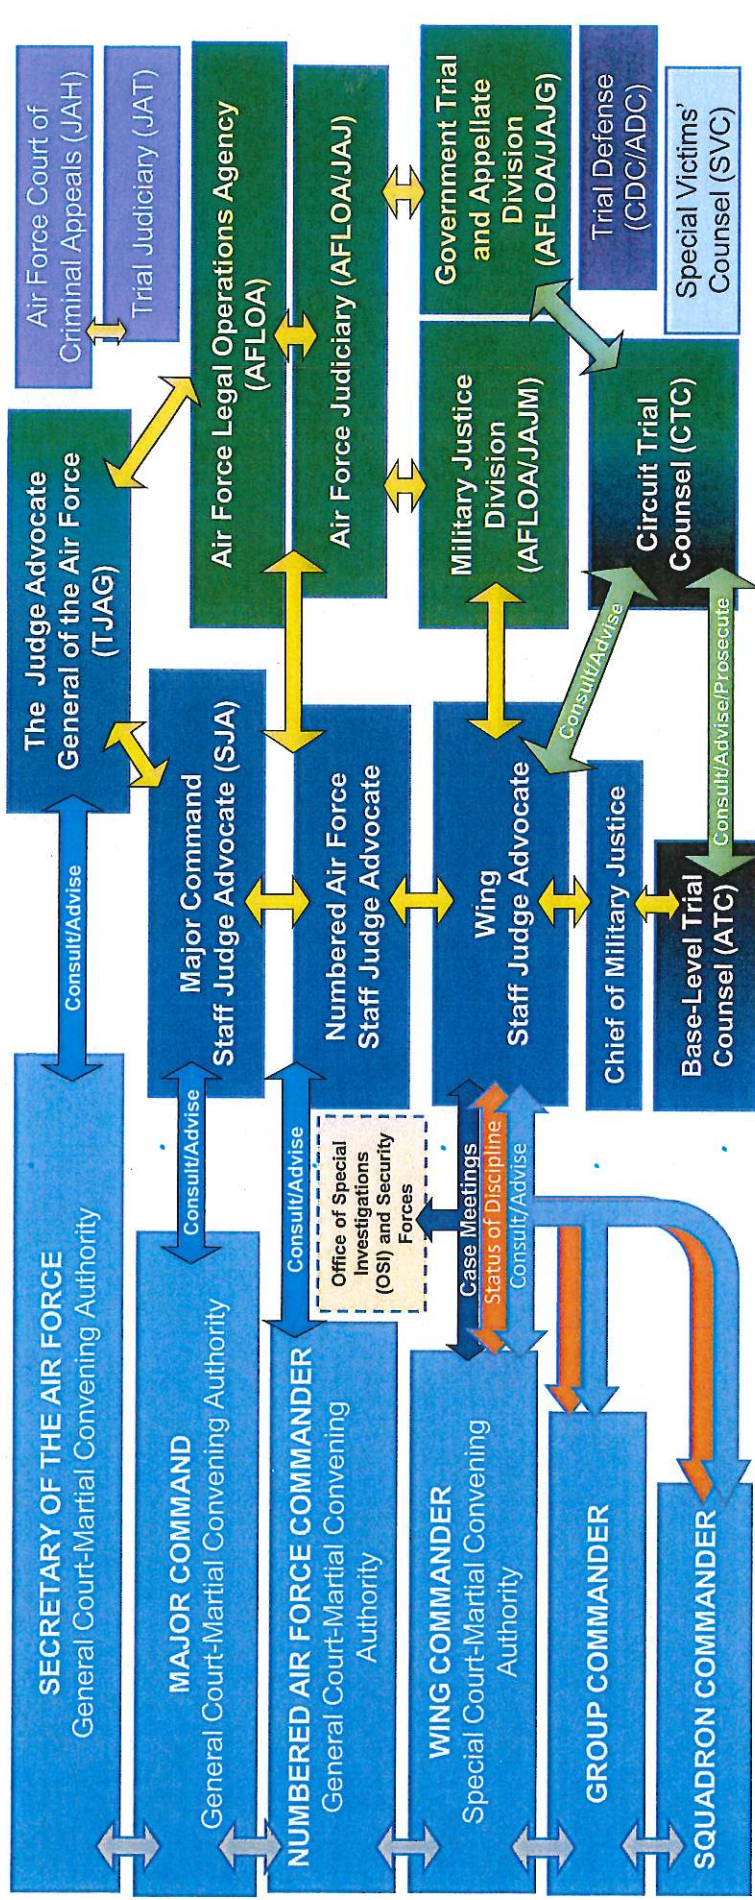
SECRETARY OF THE AIR FORCE
General Court-Martial Convening Authority

MAJOR COMMAND
General Court-Martial Convening Authority

NUMBERED AIR FORCE COMMANDER
General Court-Martial Convening Authority

WING COMMANDER
Special Court-Martial Convening Authority

GROUP COMMANDER

SQUADRON COMMANDER

Consult/Advise

Consult/Advise

Consult/Advise

Office of Special Investigations (OSI) and Security Forces

Case Meetings

Status of Discipline

Consult/Advise

The Judge Advocate General of the Air Force (TJAG)

Major Command Staff Judge Advocate (SJA)

Numbered Air Force Staff Judge Advocate

Wing Staff Judge Advocate

Chief of Military Justice

Base-Level Trial Counsel (ATC)

Consult/Advise

Consult/Advise/Prosecute

Air Force Court of Criminal Appeals (JAH)

Trial Judiciary (JAT)

Air Force Legal Operations Agency (AFLOA)

Air Force Judiciary (AFLOA/JAJ)

Military Justice Division (AFLOA/JAJM)

Government Trial and Appellate Division (AFLOA/JAJG)

Circuit Trial Counsel (CTC)

Trial Defense (CDC/ADC)

Special Victims' Counsel (SVC)